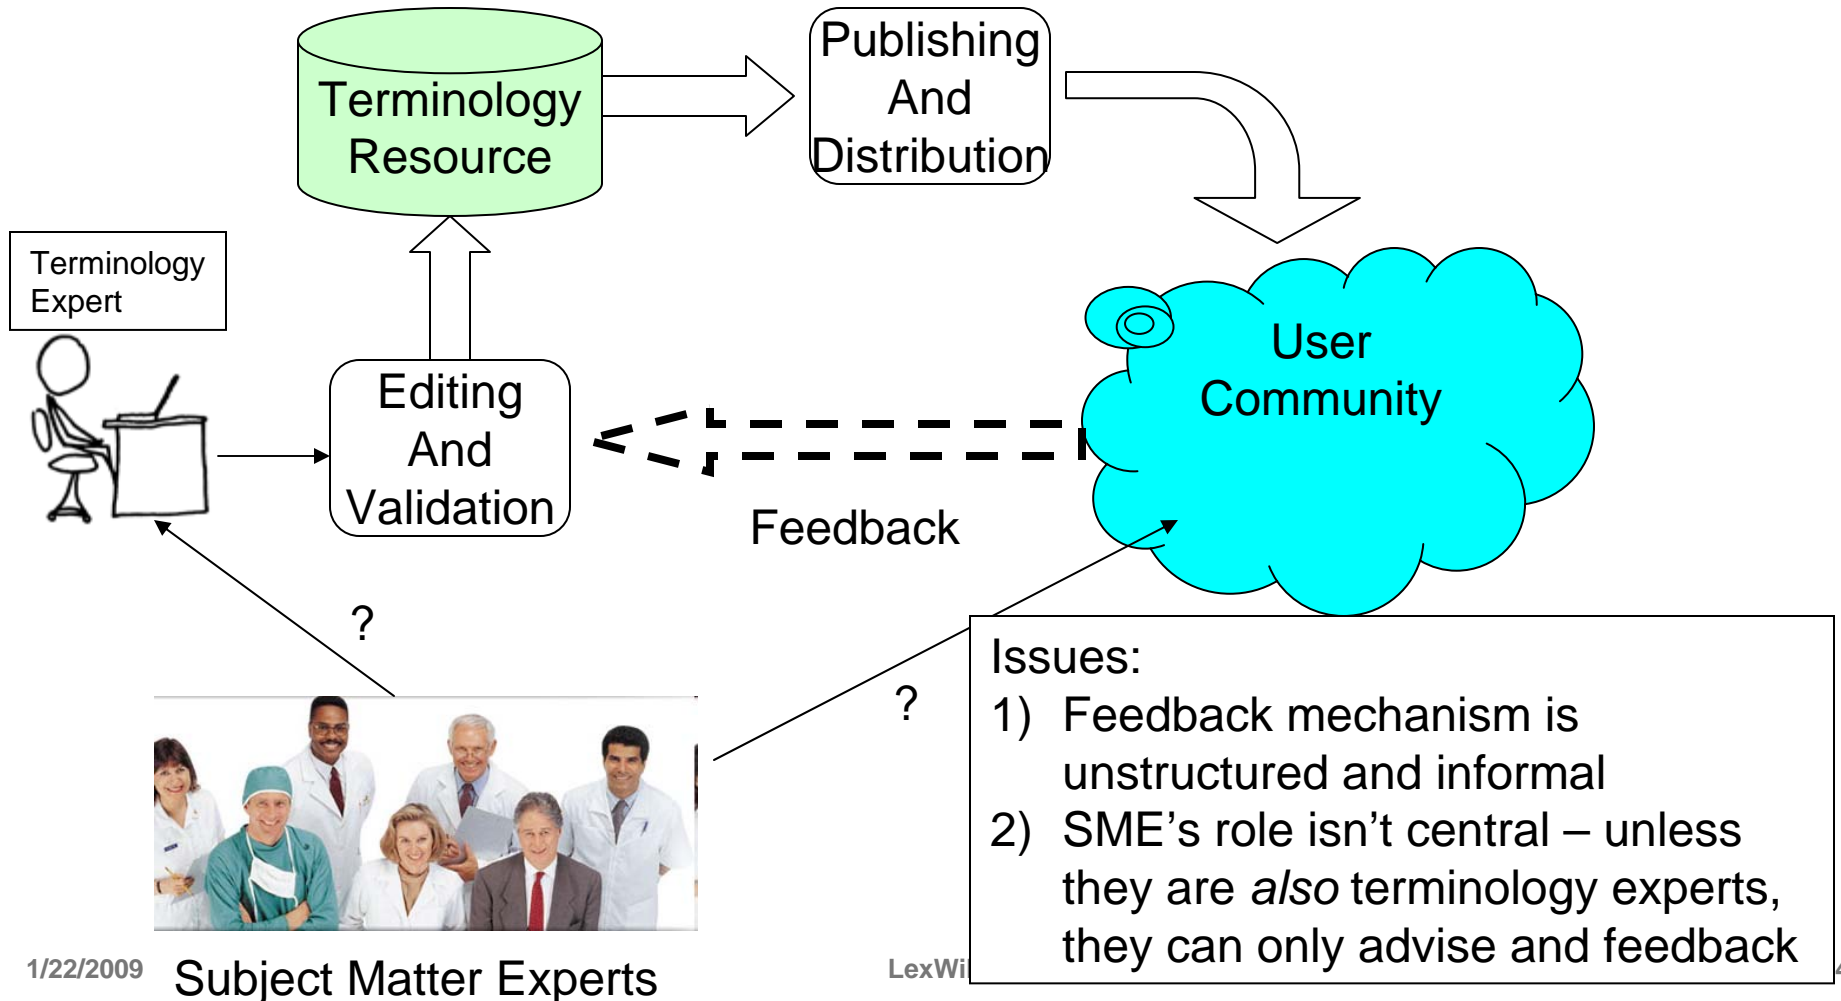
Terminology Resource

Publishing And Distribution

Terminology Expert

Editing And Validation

User Community

Feedback

?

?

Issues:
1) Feedback mechanism is unstructured and informal
2) SME’s role isn’t central – unless they are *also* terminology experts, they can only advise and feedback

1/22/2009

Subject Matter Experts

LexWi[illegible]